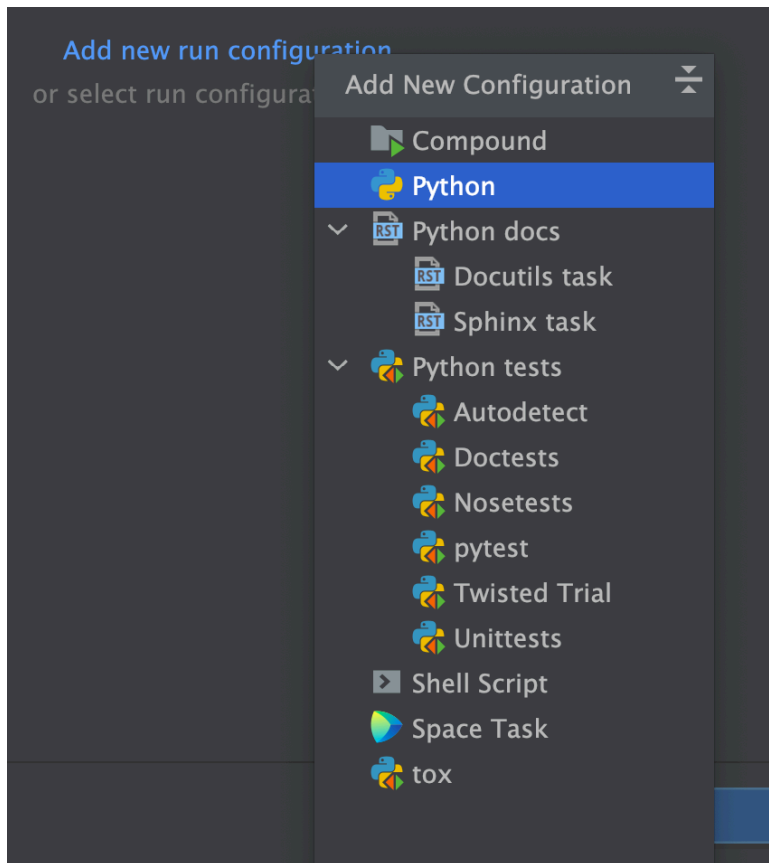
Add new run configuration
or select run configurat

Add New Configuration

Compound
Python
Python docs
RST Docutils task
RST Sphinx task
Python tests
Autodetect
Doctests
Nosetests
pytest
Twisted Trial
Unittests
Shell Script
Space Task
tox